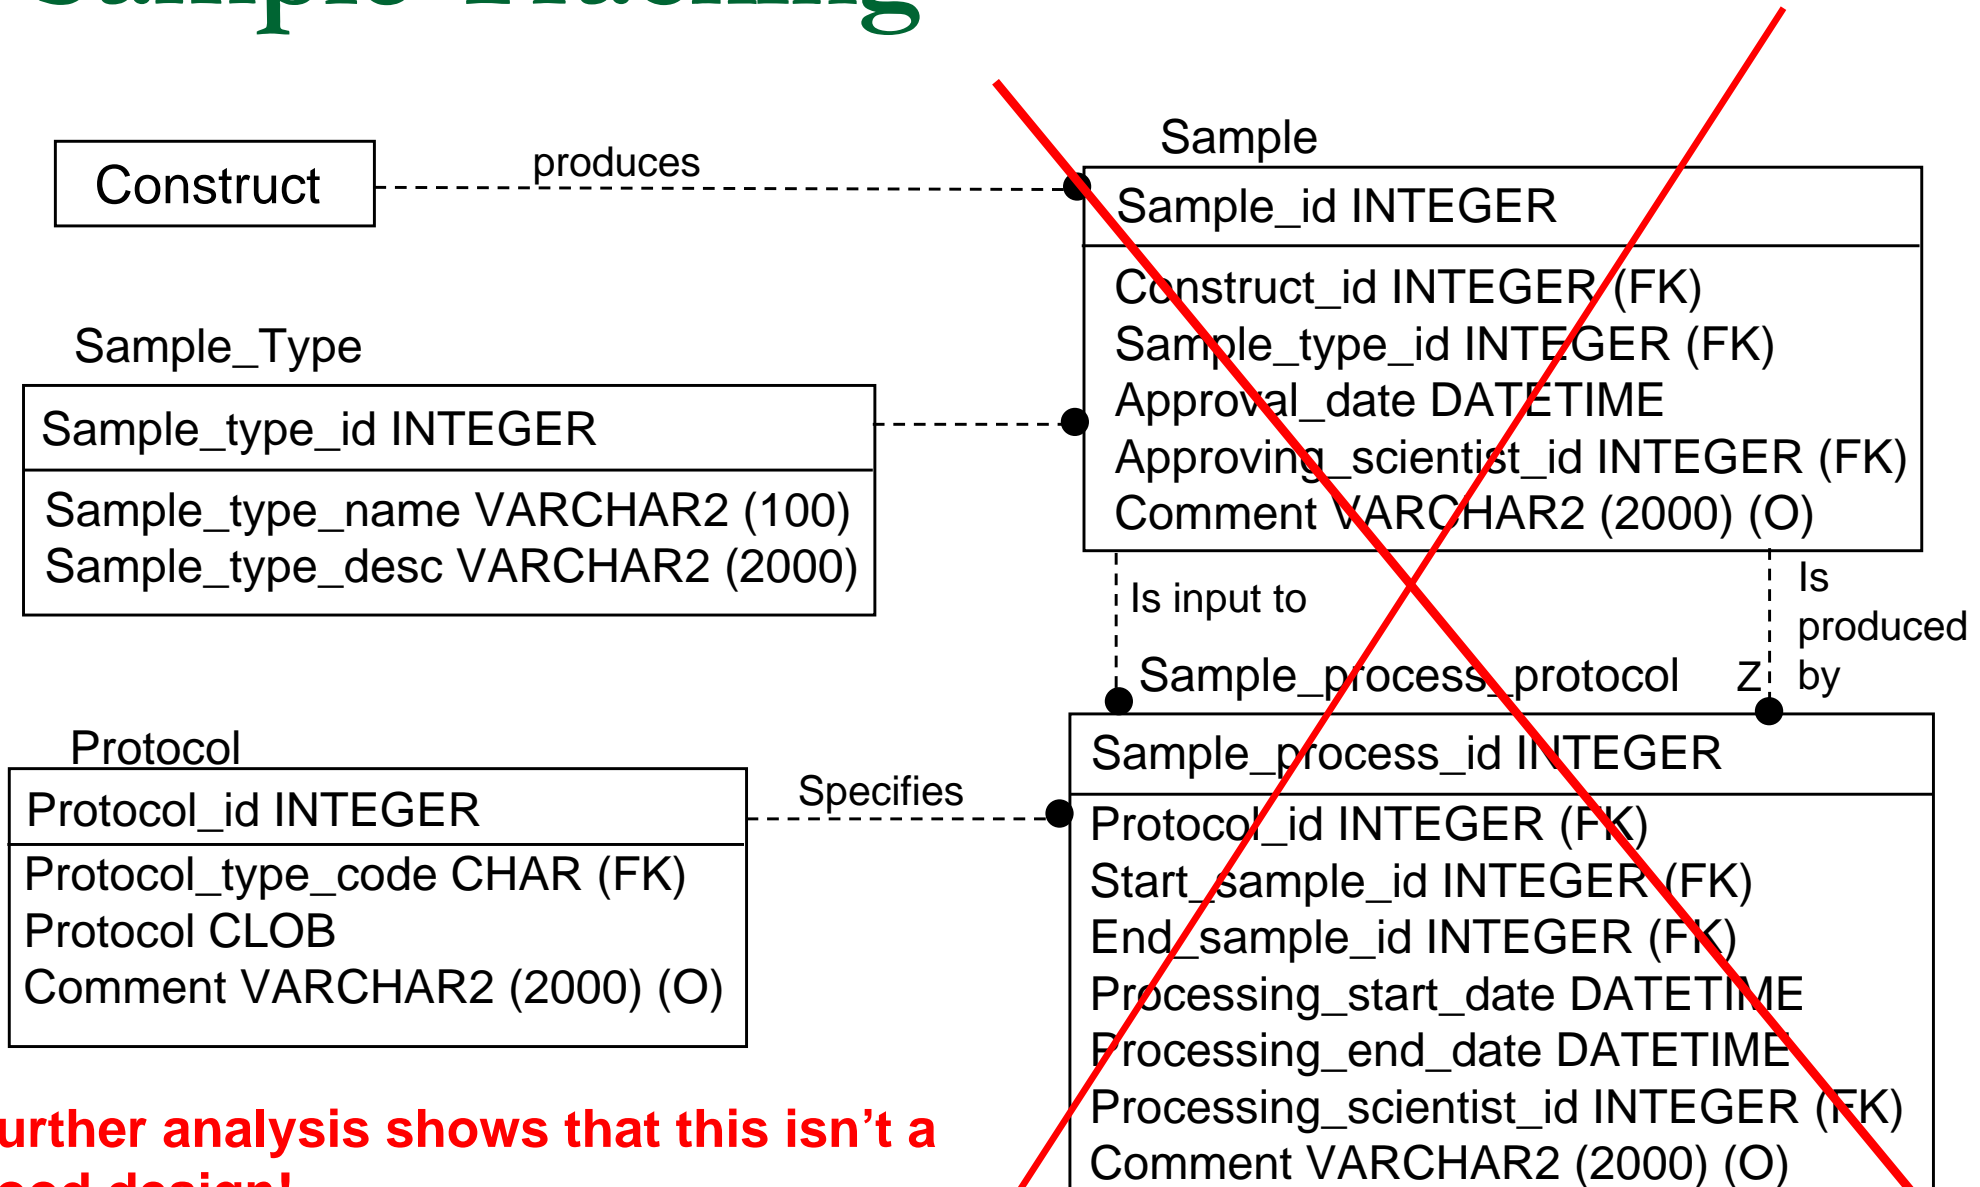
Construct

produces

Sample

Sample_id INTEGER

Construct_id INTEGER (FK)
Sample_type_id INTEGER (FK)
Approval_date DATETIME
Approving_scientist_id INTEGER (FK)
Comment VARCHAR2 (2000) (O)

Sample_Type

Sample_type_id INTEGER

Sample_type_name VARCHAR2 (100)
Sample_type_desc VARCHAR2 (2000)

Is input to

Is produced by

Sample_process_protocol

Z

Protocol

Protocol_id INTEGER

Protocol_type_code CHAR (FK)
Protocol CLOB
Comment VARCHAR2 (2000) (O)

Specifies

Sample_process_id INTEGER

Protocol_id INTEGER (FK)
Start_sample_id INTEGER (FK)
End_sample_id INTEGER (FK)
Processing_start_date DATETIME
Processing_end_date DATETIME
Processing_scientist_id INTEGER (FK)
Comment VARCHAR2 (2000) (O)

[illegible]urther analysis shows that this isn't a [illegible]